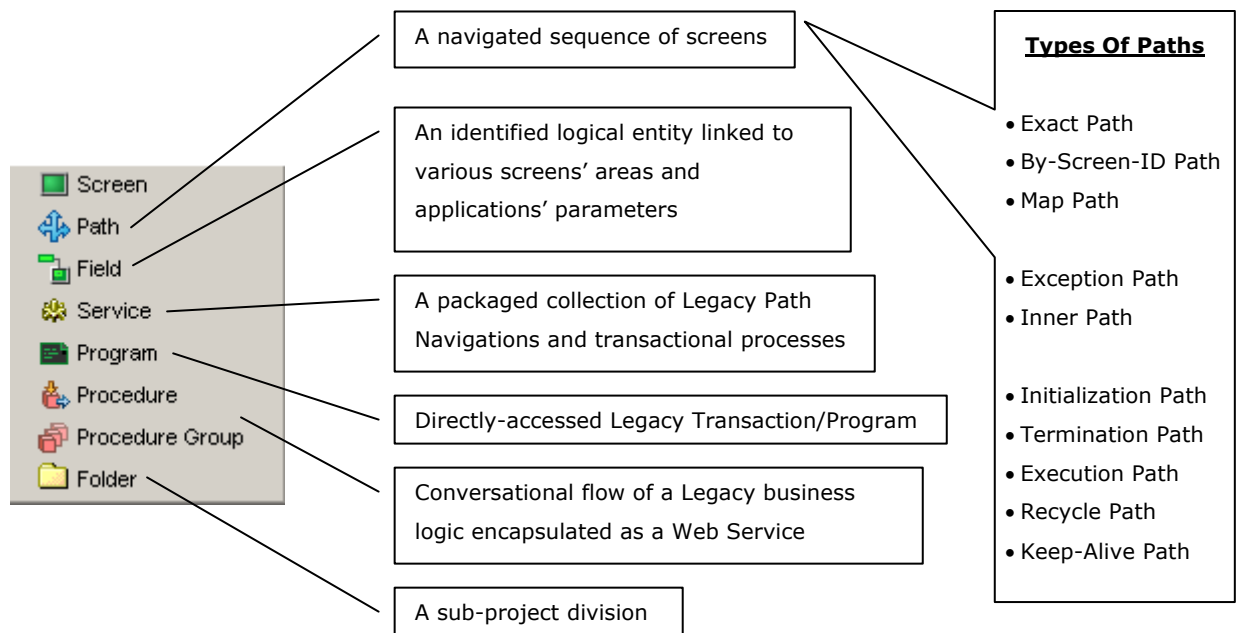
Screen
Path
Field
Service
Program
Procedure
Procedure Group
Folder

A navigated sequence of screens

An identified logical entity linked to various screens' areas and applications' parameters

A packaged collection of Legacy Path Navigations and transactional processes

Directly-accessed Legacy Transaction/Program

Conversational flow of a Legacy business logic encapsulated as a Web Service

A sub-project division

Types Of Paths

• Exact Path
• By-Screen-ID Path
• Map Path

• Exception Path
• Inner Path

• Initialization Path
• Termination Path
• Execution Path
• Recycle Path
• Keep-Alive Path